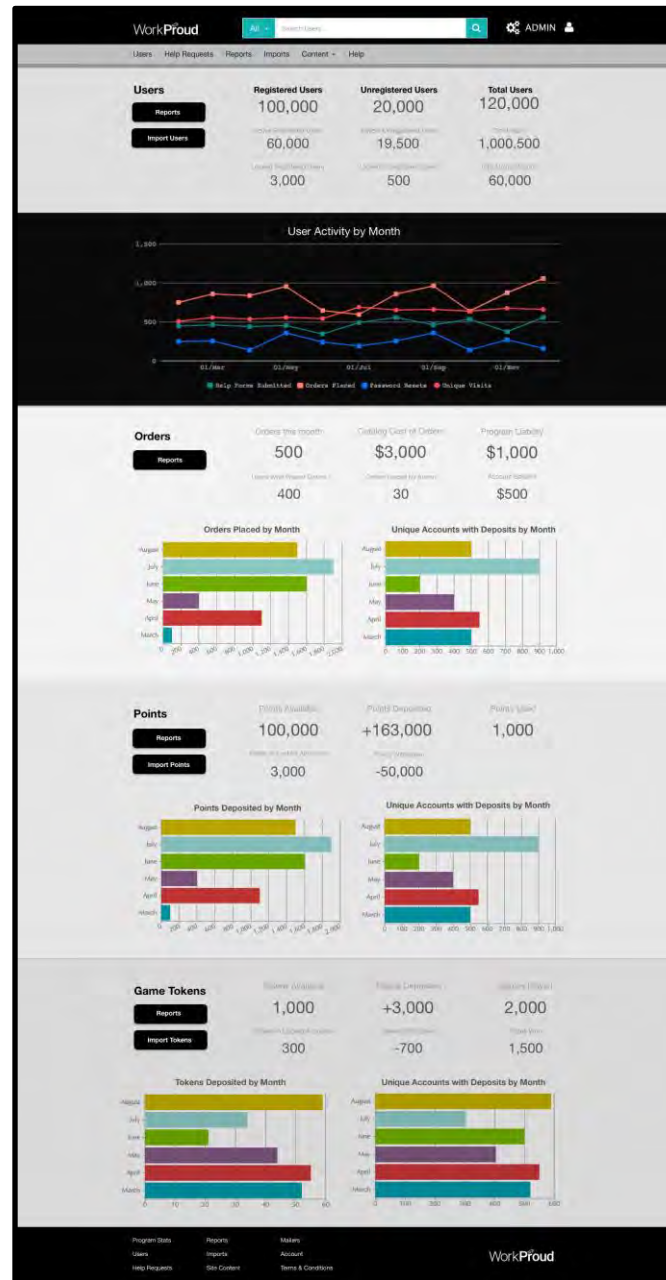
WorkProud

All

Search Users

ADMIN

Users Help Requests Reports Imports Content Help

Users

Reports

Import Users

| Registered Users | Unregistered Users | Total Users |
|---|---|---|
| 100,000 | 20,000 | 120,000 |
| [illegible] | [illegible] | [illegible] |
| 60,000 | 19,500 | 1,000,500 |
| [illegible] | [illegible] | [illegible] |
| 3,000 | 500 | 60,000 |

User Activity by Month

1,500
1,000
500
0

01/Mar 01/May 01/Jul 01/Sep 01/Nov

Help Forms Submitted Orders Placed Password Resets Unique Visits

Orders

Reports

| Orders this month | Catalog Cost of Orders | Program Liability |
|---|---|---|
| 500 | $3,000 | $1,000 |
| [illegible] | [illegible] | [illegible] |
| 400 | 30 | $500 |

Orders Placed by Month

August
July
June
May
April
March

0 200 400 600 800 1,000 1,200 1,400 1,600 1,800 2,000

Unique Accounts with Deposits by Month

August
July
June
May
April
March

0 100 200 300 400 500 600 700 800 900 1,000

Points

Reports

Import Points

| Points Available | Points Deposited | Points Used |
|---|---|---|
| 100,000 | +163,000 | 1,000 |
| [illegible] | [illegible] | |
| 3,000 | -50,000 | |

Points Deposited by Month

August
July
June
May
April
March

0 200 400 600 800 1,000 1,200 1,400 1,600 1,800 2,000

Unique Accounts with Deposits by Month

August
July
June
May
April
March

0 100 200 300 400 500 600 700 800 900 1,000

Game Tokens

Reports

Import Tokens

| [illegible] | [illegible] | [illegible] |
|---|---|---|
| 1,000 | +3,000 | 2,000 |
| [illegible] | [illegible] | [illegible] |
| 300 | -700 | 1,500 |

Tokens Deposited by Month

August
July
June
May
April
March

0 10 20 30 40 50 60

Unique Accounts with Deposits by Month

August
July
June
May
April
March

0 100 200 300 400 500 600

Program Stats
Users
Help Requests

Reports
Imports
Site Content

Mailers
Account
Terms & Conditions

WorkProud